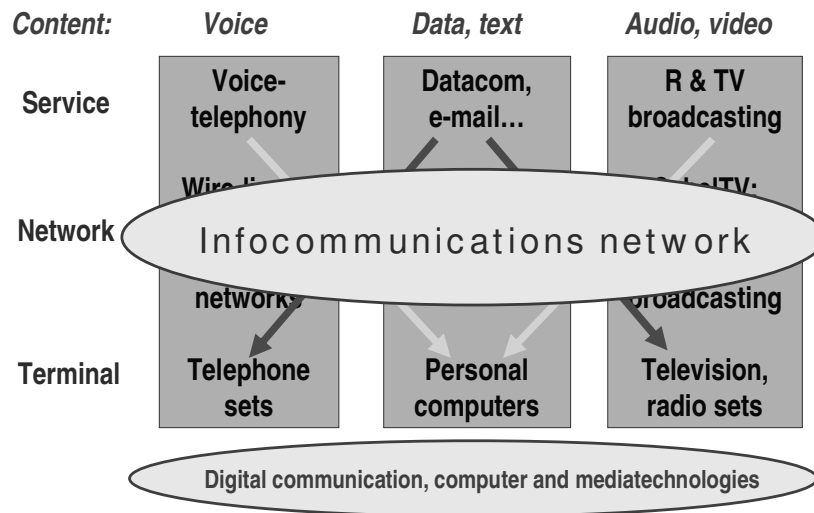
Content: Voice Data, text Audio, video

Service

Voice-telephony

Datacom, e-mail…

R & TV broadcasting

Network

Wire-li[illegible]

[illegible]

Infocommunications network

networks

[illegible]roadcasting

Terminal

Telephone sets

Personal computers

Television, radio sets

Digital communication, computer and mediatechnologies